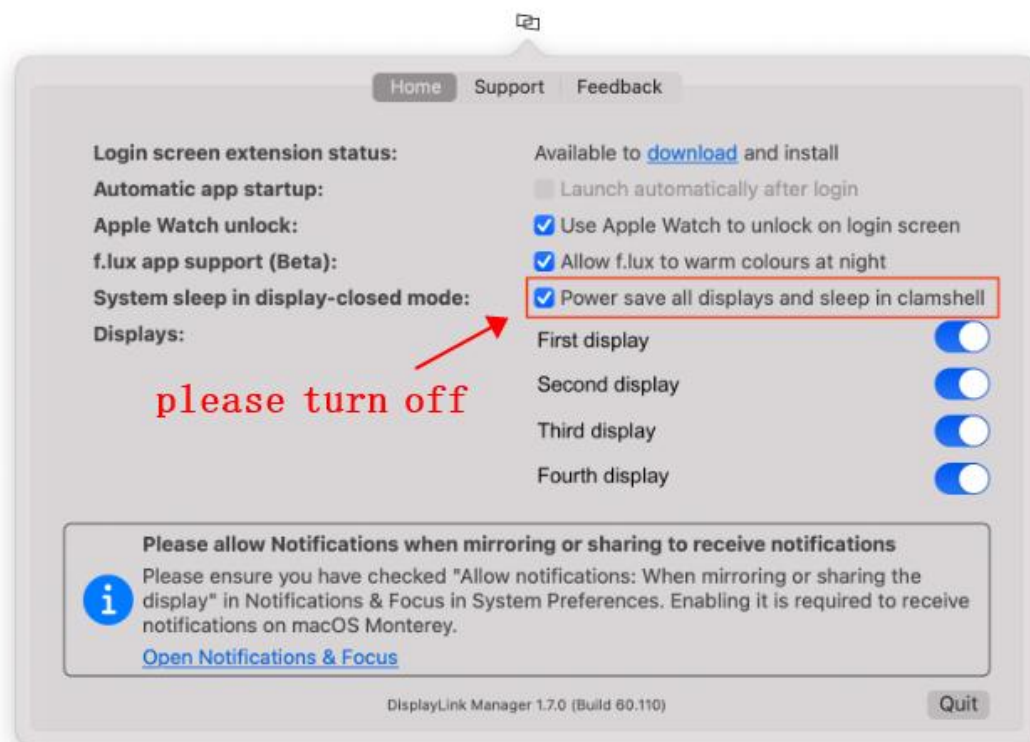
Home Support Feedback

Login screen extension status: Available to download and install
Automatic app startup: Launch automatically after login
Apple Watch unlock: Use Apple Watch to unlock on login screen
f.lux app support (Beta): Allow f.lux to warm colours at night
System sleep in display-closed mode: Power save all displays and sleep in clamshell
Displays:
First display
Second display
Third display
Fourth display

please turn off

Please allow Notifications when mirroring or sharing to receive notifications
Please ensure you have checked "Allow notifications: When mirroring or sharing the display" in Notifications & Focus in System Preferences. Enabling it is required to receive notifications on macOS Monterey.
Open Notifications & Focus

DisplayLink Manager 1.7.0 (Build 60.110)
Quit